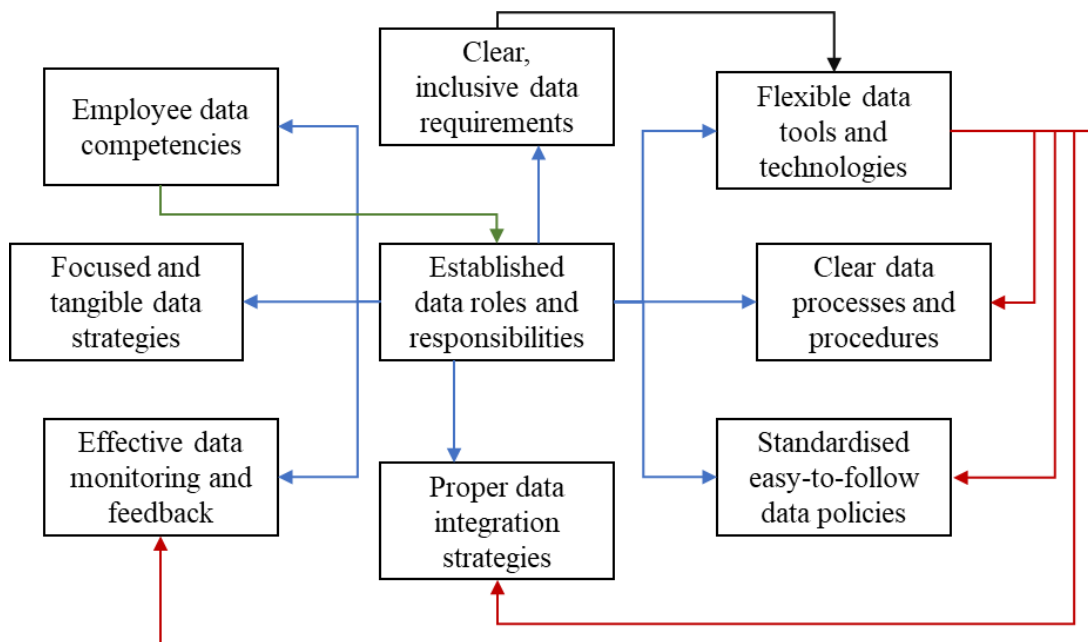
Clear, inclusive data requirements

Employee data competencies

Flexible data tools and technologies

Focused and tangible data strategies

Established data roles and responsibilities

Clear data processes and procedures

Effective data monitoring and feedback

Standardised easy-to-follow data policies

Proper data integration strategies